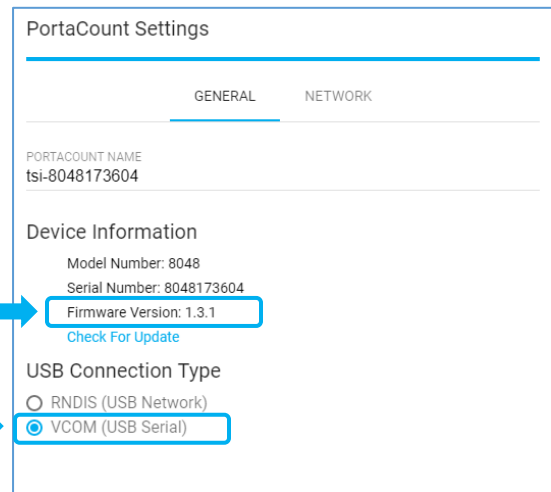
PortaCount Settings

GENERAL

NETWORK

PORTACOUNT NAME
tsi-8048173604

Device Information

Model Number: 8048

Serial Number: 8048173604

Firmware Version: 1.3.1

Check For Update

USB Connection Type

RNDIS (USB Network)

VCOM (USB Serial)